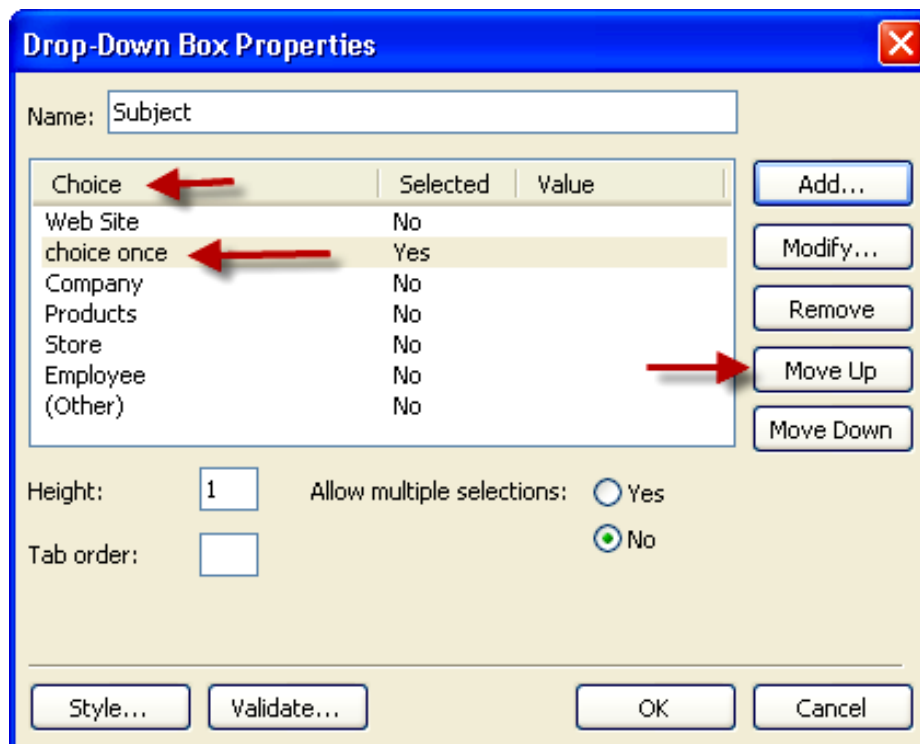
Drop-Down Box Properties

Name: Subject

| Choice | Selected | Value |
|---|---|---|
| Web Site | No | |
| choice once | Yes | |
| Company | No | |
| Products | No | |
| Store | No | |
| Employee | No | |
| (Other) | No | |

Add...
Modify...
Remove
Move Up
Move Down

Height: 1
Allow multiple selections: Yes No
Tab order:

Style... Validate... OK Cancel